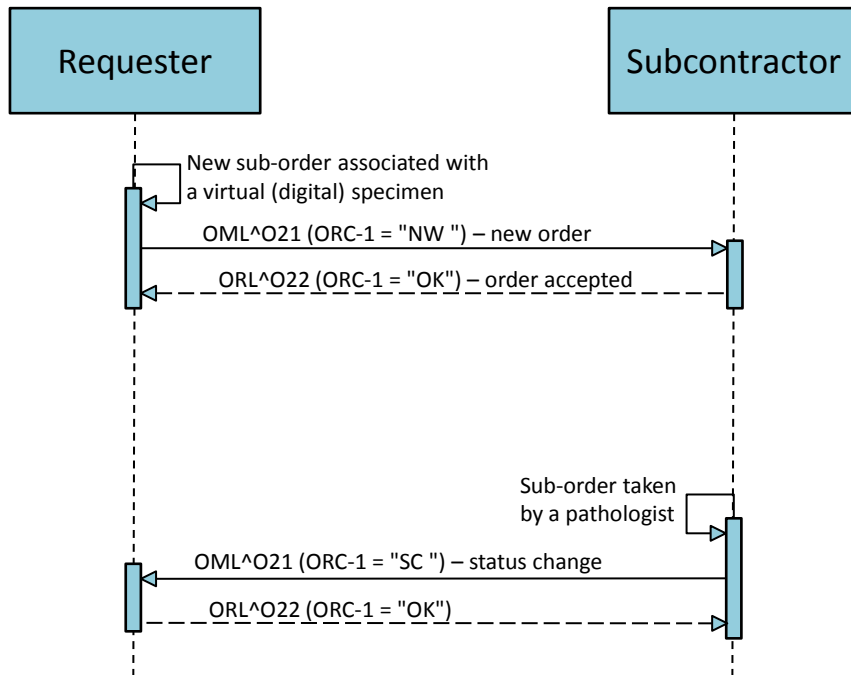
Requester

Subcontractor

New sub-order associated with a virtual (digital) specimen

OML^O21 (ORC-1 = "NW ") – new order

ORL^O22 (ORC-1 = "OK") – order accepted

Sub-order taken by a pathologist

OML^O21 (ORC-1 = "SC ") – status change

ORL^O22 (ORC-1 = "OK")